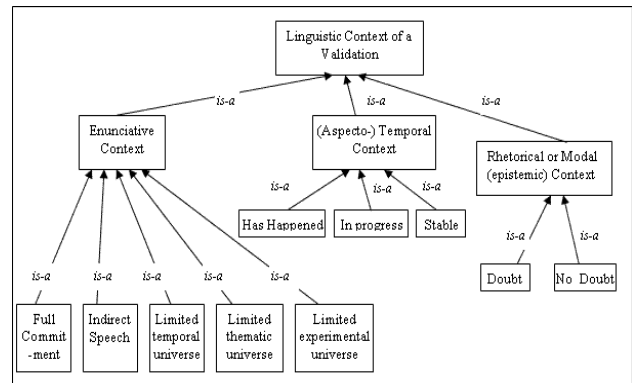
Linguistic Context of a Validation

is-a
is-a
is-a

Enunciative Context

(Aspecto-) Temporal Context

Rhetorical or Modal (epistemic) Context

is-a
is-a
is-a

Has Happened
In progress
Stable

is-a
is-a

Doubt
No Doubt

is-a
is-a
is-a
is-a
is-a

Full Commit-ment
Indirect Speech
Limited temporal universe
Limited thematic universe
Limited experimental universe